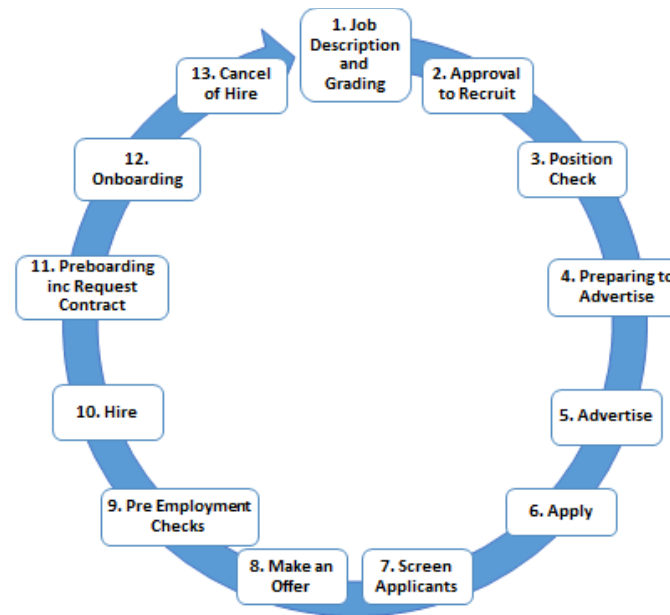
1. Job Description and Grading

2. Approval to Recruit

3. Position Check

4. Preparing to Advertise

5. Advertise

6. Apply

7. Screen Applicants

8. Make an Offer

9. Pre Employment Checks

10. Hire

11. Preboarding inc Request Contract

12. Onboarding

13. Cancel of Hire